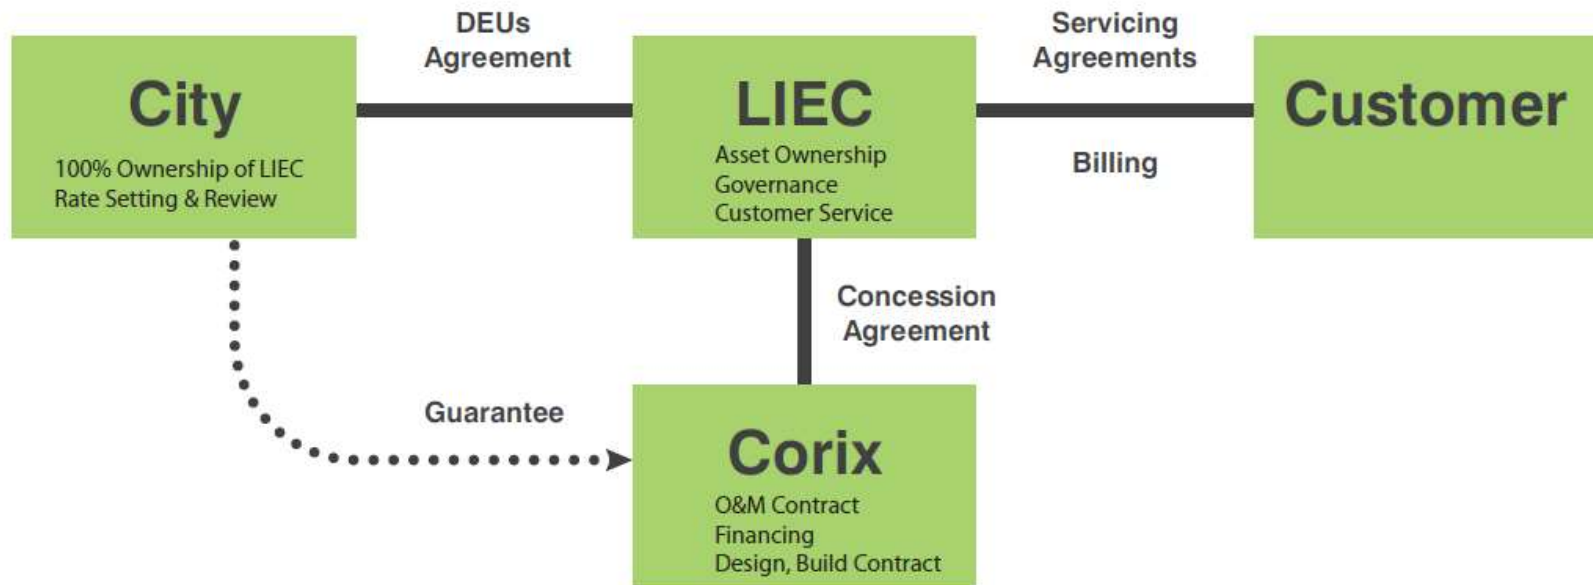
DEUs Agreement

Servicing Agreements

City

100% Ownership of LIEC
Rate Setting & Review

LIEC

Asset Ownership
Governance
Customer Service

Billing

Customer

Concession Agreement

Guarantee

Corix

O&M Contract
Financing
Design, Build Contract